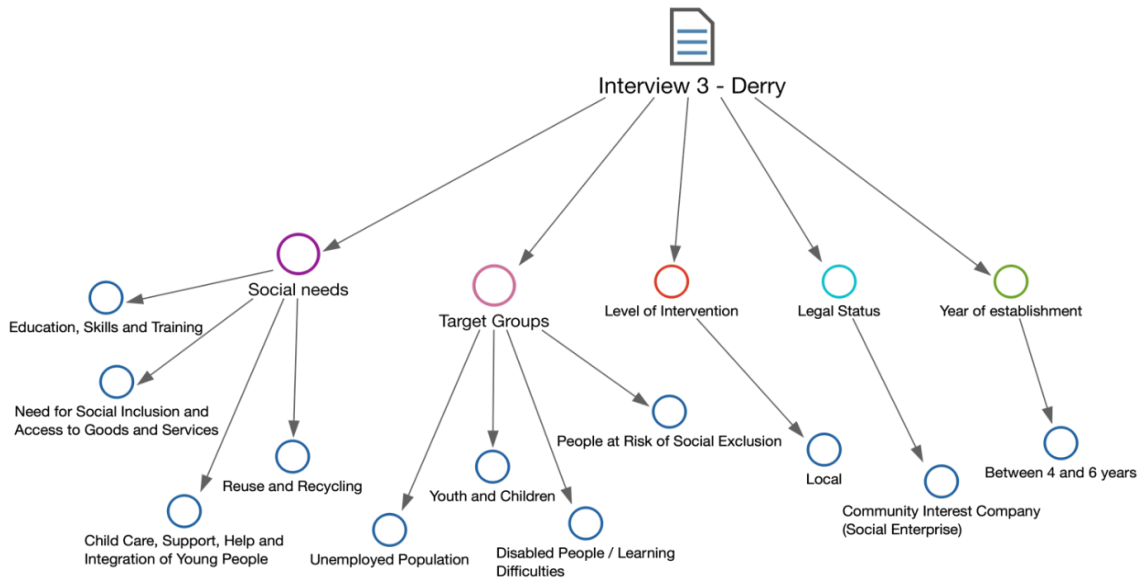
Interview 3 - Derry

Social needs

Education, Skills and Training

Need for Social Inclusion and Access to Goods and Services

Reuse and Recycling

Child Care, Support, Help and Integration of Young People

Target Groups

People at Risk of Social Exclusion

Youth and Children

Unemployed Population

Disabled People / Learning Difficulties

Level of Intervention

Local

Legal Status

Community Interest Company (Social Enterprise)

Year of establishment

Between 4 and 6 years